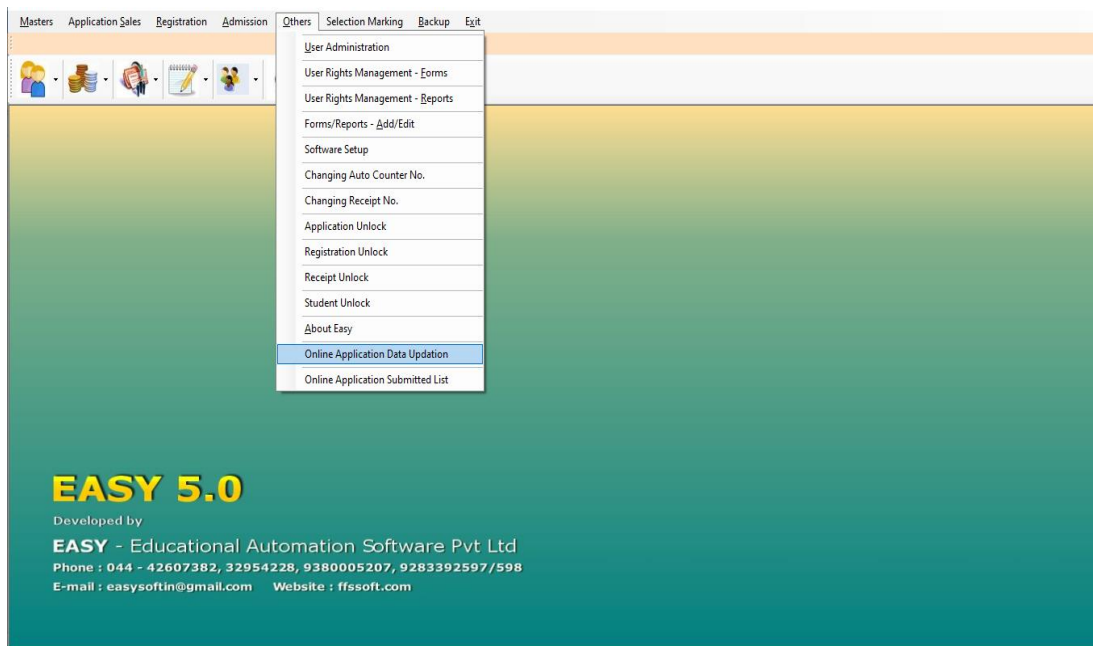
Masters Application Sales Registration Admission Others Selection Marking Backup Exit

User Administration
User Rights Management - Forms
User Rights Management - Reports
Forms/Reports - Add/Edit
Software Setup
Changing Auto Counter No.
Changing Receipt No.
Application Unlock
Registration Unlock
Receipt Unlock
Student Unlock
About Easy
Online Application Data Updation
Online Application Submitted List

EASY 5.0
Developed by
EASY - Educational Automation Software Pvt Ltd
Phone : 044 - 42607382, 32954228, 9380005207, 9283392597/598
E-mail : easysoftin@gmail.com Website : ffssoft.com